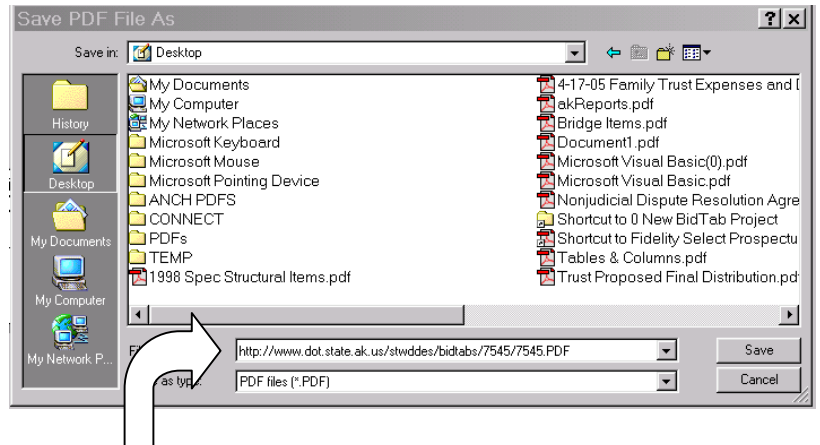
Save PDF File As

?

Save in: Desktop

History

Desktop

My Documents

My Computer

My Network P...

My Documents
My Computer
My Network Places
Microsoft Keyboard
Microsoft Mouse
Microsoft Pointing Device
ANCH PDFS
CONNECT
PDFs
TEMP
1998 Spec Structural Items.pdf

4-17-05 Family Trust Expenses and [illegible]
akReports.pdf
Bridge Items.pdf
Document1.pdf
Microsoft Visual Basic(0).pdf
Microsoft Visual Basic.pdf
Nonjudicial Dispute Resolution Agre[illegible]
Shortcut to 0 New BidTab Project
Shortcut to Fidelity Select Prospectu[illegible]
Tables & Columns.pdf
Trust Proposed Final Distribution.pd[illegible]

Fi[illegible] http://www.dot.state.ak.us/stwddes/bidtabs/7545/7545.PDF

Save

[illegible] as type: PDF files (*.PDF)

Cancel